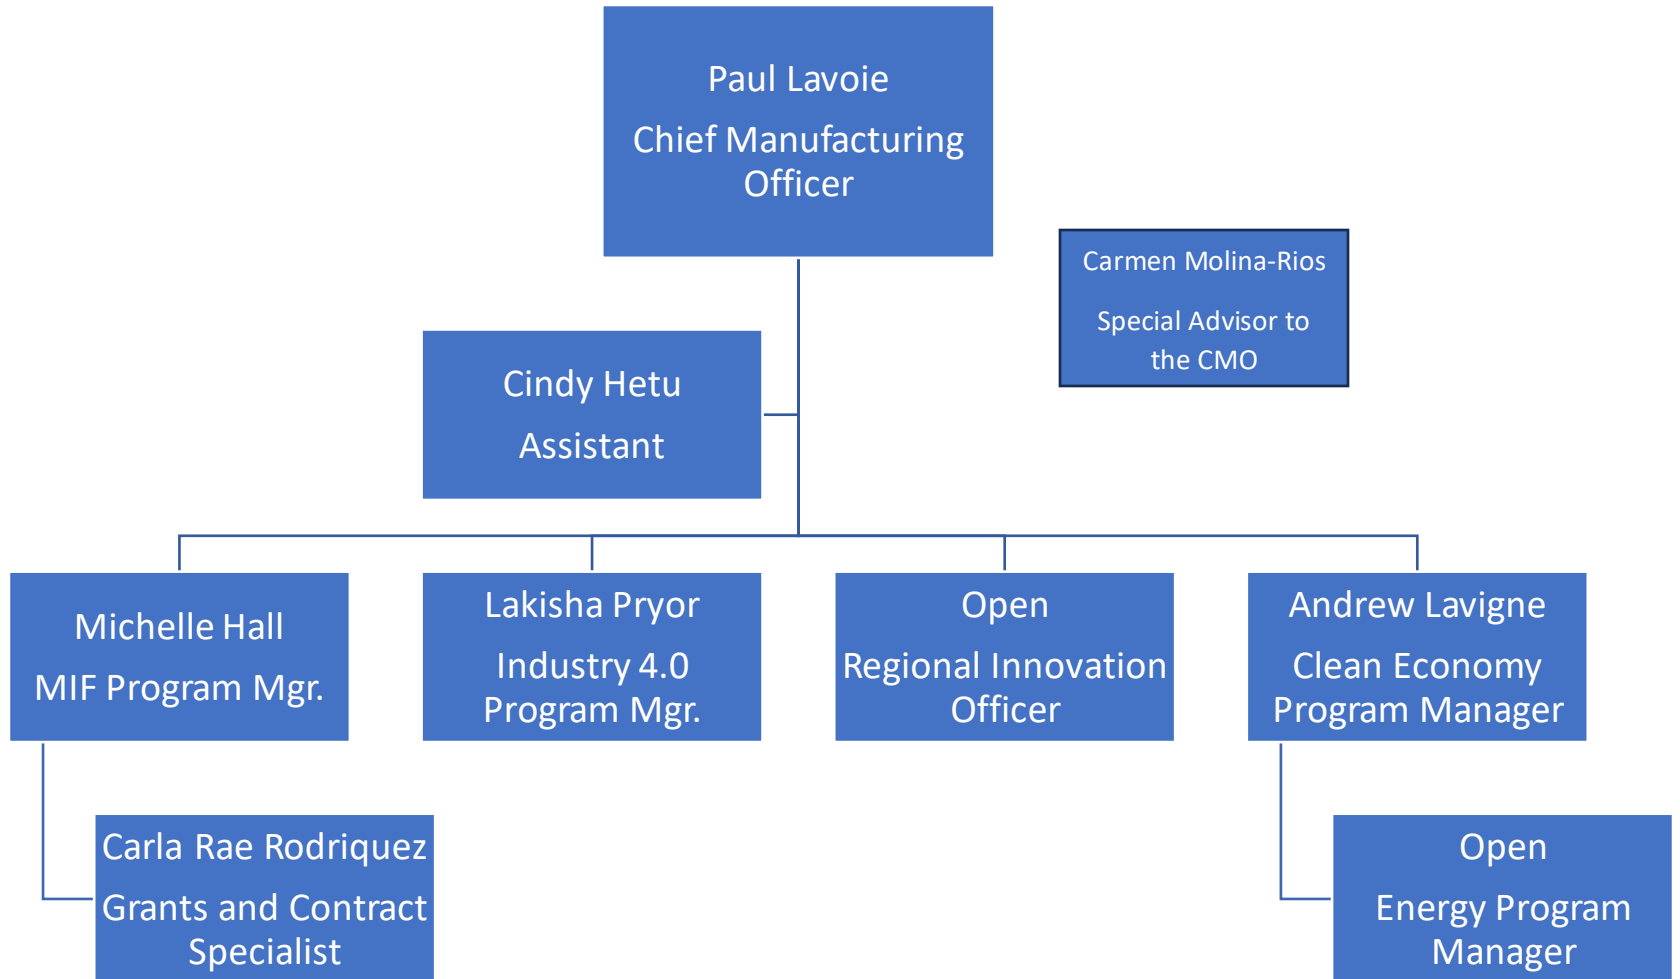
Paul Lavoie

Chief Manufacturing Officer

Carmen Molina-Rios

Special Advisor to the CMO

Cindy Hetu

Assistant

Michelle Hall

MIF Program Mgr.

Lakisha Pryor

Industry 4.0 Program Mgr.

Open

Regional Innovation Officer

Andrew Lavigne

Clean Economy Program Manager

Carla Rae Rodriquez

Grants and Contract Specialist

Open

Energy Program Manager